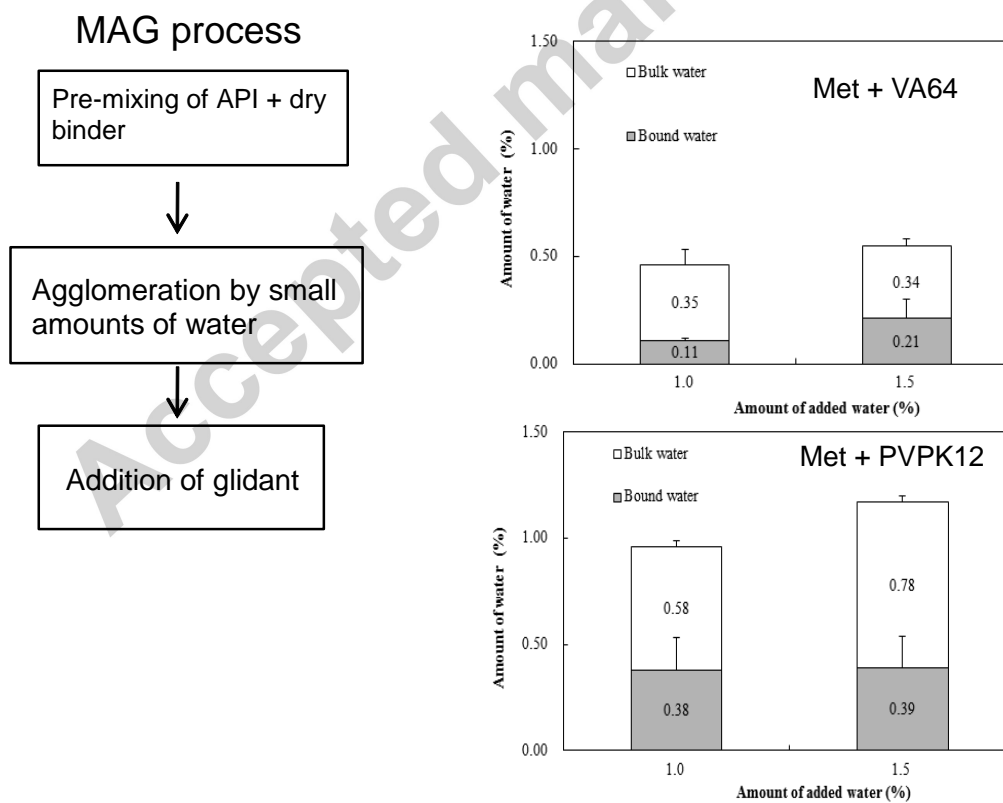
MAG process

Pre-mixing of API + dry binder

Agglomeration by small amounts of water

Addition of glidant

Accepted ma

1.50
Bulk water
Met + VA64
Bound water
1.00
Amount of water (%)
0.50
0.35
0.11
0.34
0.21
0.00
1.0
1.5
Amount of added water (%)

1.50
Bulk water
Met + PVPK12
Bound water
1.00
Amount of water (%)
0.58
0.78
0.50
0.38
0.39
0.00
1.0
1.5
Amount of added water (%)